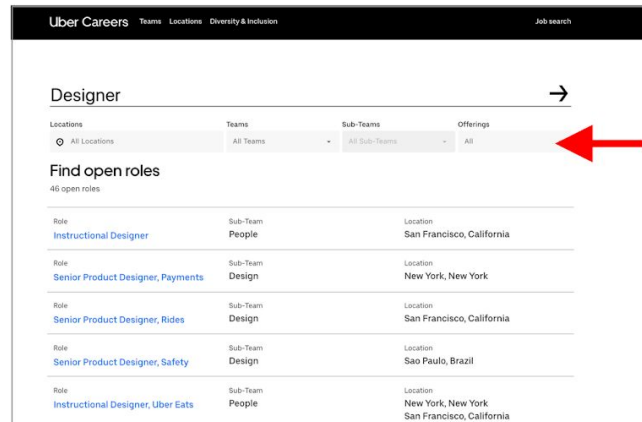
Uber Careers Teams Locations Diversity & Inclusion Job search

Designer

Locations
All Locations

Teams
All Teams

Sub-Teams
All Sub-Teams

Offerings
All

Find open roles
46 open roles

| Role | Sub-Team | Location |
|---|---|---|
| Instructional Designer | People | San Francisco, California |
| Senior Product Designer, Payments | Design | New York, New York |
| Senior Product Designer, Rides | Design | San Francisco, California |
| Senior Product Designer, Safety | Design | Sao Paulo, Brazil |
| Instructional Designer, Uber Eats | People | New York, New York San Francisco, California |